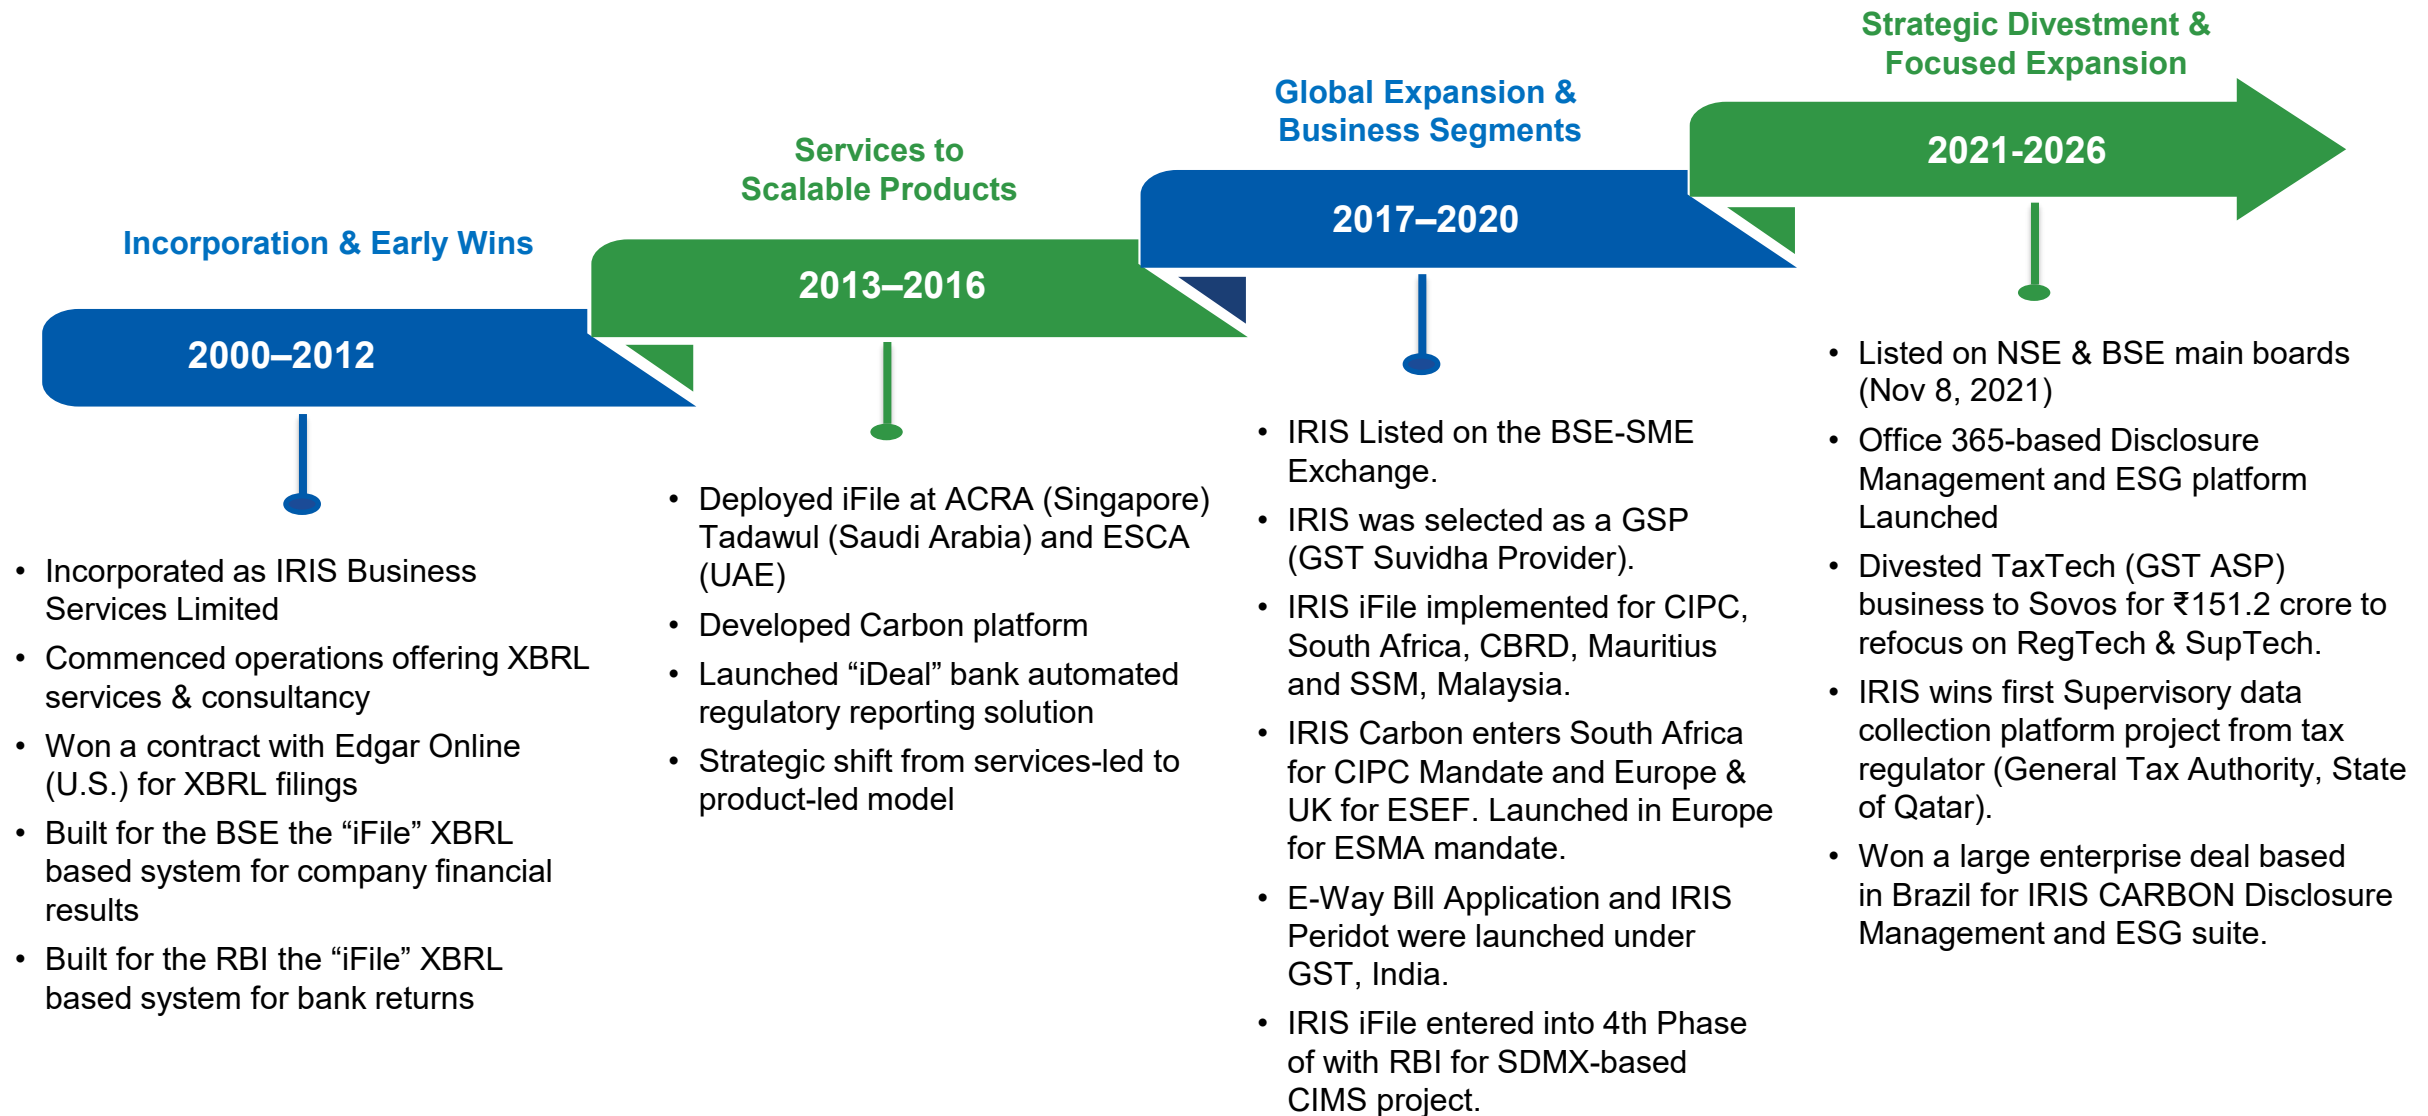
Incorporation & Early Wins

2000–2012

- Incorporated as IRIS Business Services Limited
- Commenced operations offering XBRL services & consultancy
- Won a contract with Edgar Online (U.S.) for XBRL filings
- Built for the BSE the “iFile” XBRL based system for company financial results
- Built for the RBI the “iFile” XBRL based system for bank returns

Services to Scalable Products

2013–2016

- Deployed iFile at ACRA (Singapore) Tadawul (Saudi Arabia) and ESCA (UAE)
- Developed Carbon platform
- Launched “iDeal” bank automated regulatory reporting solution
- Strategic shift from services-led to product-led model

Global Expansion & Business Segments

2017–2020

- IRIS Listed on the BSE-SME Exchange.
- IRIS was selected as a GSP (GST Suvidha Provider).
- IRIS iFile implemented for CIPC, South Africa, CBRD, Mauritius and SSM, Malaysia.
- IRIS Carbon enters South Africa for CIPC Mandate and Europe & UK for ESEF. Launched in Europe for ESMA mandate.
- E-Way Bill Application and IRIS Peridot were launched under GST, India.
- IRIS iFile entered into 4th Phase of with RBI for SDMX-based CIMS project.

Strategic Divestment & Focused Expansion

2021-2026

- Listed on NSE & BSE main boards (Nov 8, 2021)
- Office 365-based Disclosure Management and ESG platform Launched
- Divested TaxTech (GST ASP) business to Sovos for ₹151.2 crore to refocus on RegTech & SupTech.
- IRIS wins first Supervisory data collection platform project from tax regulator (General Tax Authority, State of Qatar).
- Won a large enterprise deal based in Brazil for IRIS CARBON Disclosure Management and ESG suite.